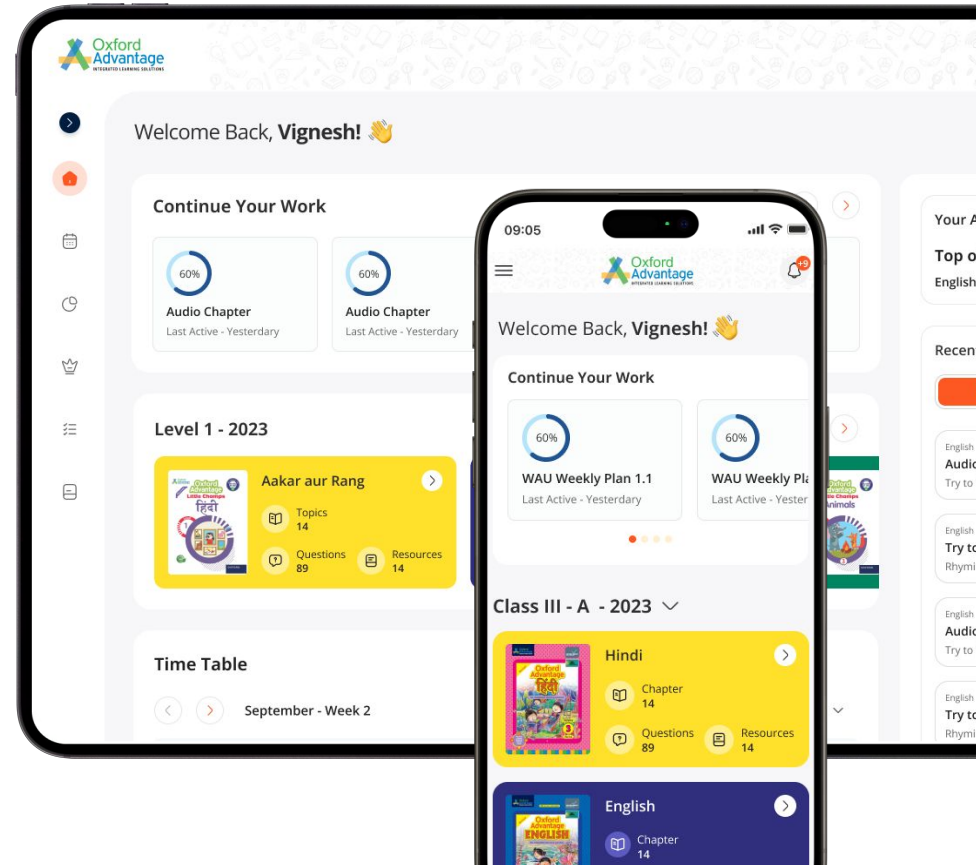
Oxford Advantage
INTEGRATED LEARNING SOLUTIONS

Welcome Back, Vignesh! 👋

Continue Your Work

60%
Audio Chapter
Last Active - Yesterday

60%
Audio Chapter
Last Active - Yesterday

Level 1 - 2023

Aakar aur Rang
Topics 14
Questions 89
Resources 14

Time Table

September - Week 2

Your A

Top o
English

Recen

English
Audio
Try to

English
Try to
Rhymi

English
Audio
Try to

English
Try to
Rhymi

09:05

Oxford Advantage
INTEGRATED LEARNING SOLUTIONS

+9

Welcome Back, Vignesh! 👋

Continue Your Work

60%
WAU Weekly Plan 1.1
Last Active - Yesterday

60%
WAU Weekly Pla
Last Active - Yester

Class III - A - 2023

Hindi
Chapter 14
Questions 89
Resources 14

English
Chapter 14